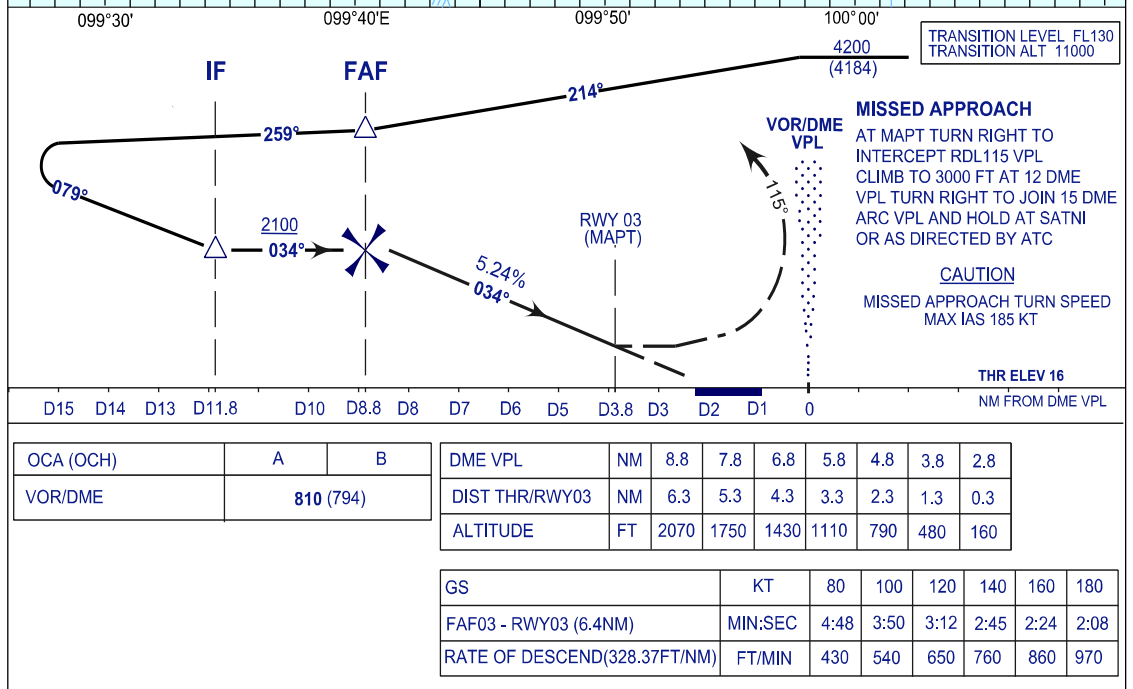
099°30'

099°40'E

099°50'

100°00'

TRANSITION LEVEL FL130
TRANSITION ALT 11000

4200
(4184)

IF

FAF

214°

259°

079°

2100
034°

RWY 03
(MAPT)

5.24%
034°

VOR/DME
VPL

115°

MISSED APPROACH
AT MAPT TURN RIGHT TO INTERCEPT RDL115 VPL CLIMB TO 3000 FT AT 12 DME VPL TURN RIGHT TO JOIN 15 DME ARC VPL AND HOLD AT SATNI OR AS DIRECTED BY ATC

CAUTION
MISSED APPROACH TURN SPEED MAX IAS 185 KT

THR ELEV 16

D15 D14 D13 D11.8 D10 D8.8 D8 D7 D6 D5 D3.8 D3 D2 D1 0

NM FROM DME VPL

| OCA (OCH) | A | B |
|---|---|---|
| VOR/DME | 810 (794) | |

| DME VPL | NM | 8.8 | 7.8 | 6.8 | 5.8 | 4.8 | 3.8 | 2.8 |
|---|---|---|---|---|---|---|---|---|
| DIST THR/RWY03 | NM | 6.3 | 5.3 | 4.3 | 3.3 | 2.3 | 1.3 | 0.3 |
| ALTITUDE | FT | 2070 | 1750 | 1430 | 1110 | 790 | 480 | 160 |

| GS | KT | 80 | 100 | 120 | 140 | 160 | 180 |
|---|---|---|---|---|---|---|---|
| FAF03 - RWY03 (6.4NM) | MIN:SEC | 4:48 | 3:50 | 3:12 | 2:45 | 2:24 | 2:08 |
| RATE OF DESCEND(328.37FT/NM) | FT/MIN | 430 | 540 | 650 | 760 | 860 | 970 |